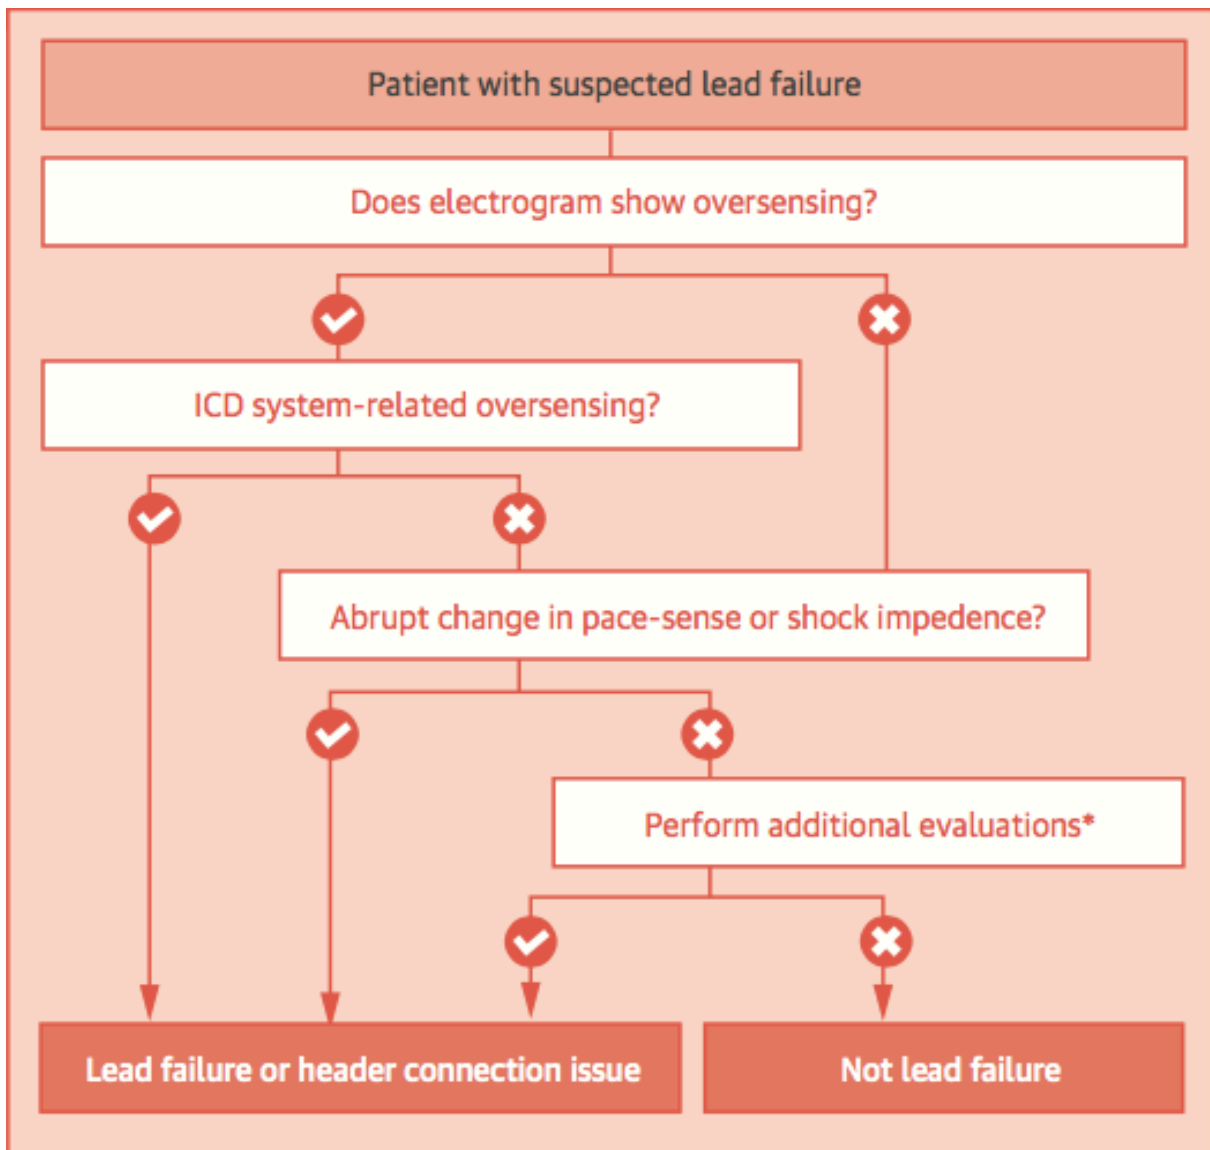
Patient with suspected lead failure

Does electrogram show oversensing?

ICD system-related oversensing?

Abrupt change in pace-sense or shock impedence?

Perform additional evaluations*

Lead failure or header connection issue

Not lead failure